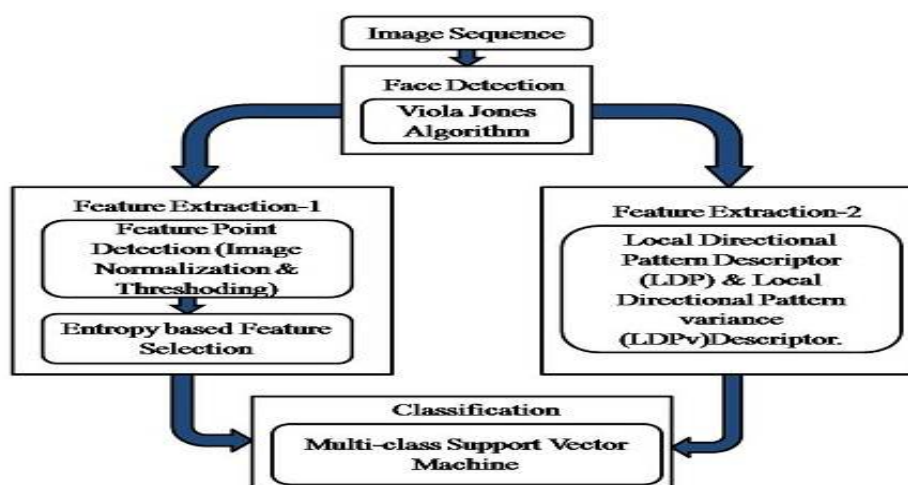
Image Sequence

Face Detection

Viola Jones Algorithm

Feature Extraction-1

Feature Point Detection (Image Normalization & Threshoding)

Entropy based Feature Selection

Feature Extraction-2

Local Directional Pattern Descriptor (LDP) & Local Directional Pattern variance (LDPv)Descriptor.

Classification

Multi-class Support Vector Machine